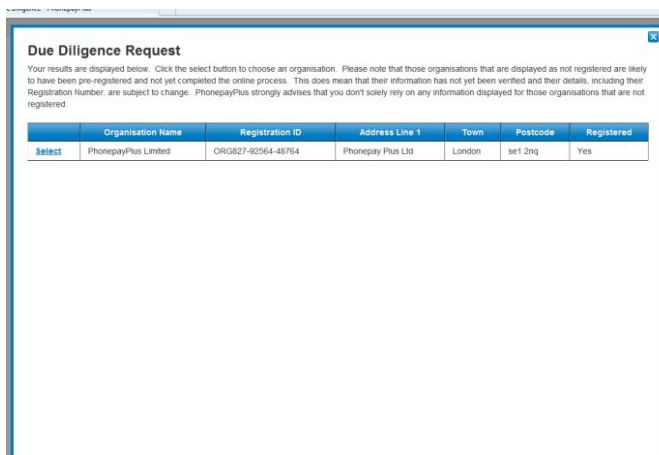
Diligence - PhonepayPlus

Due Diligence Request

Your results are displayed below. Click the select button to choose an organisation. Please note that those organisations that are displayed as not registered are likely to have been pre-registered and not yet completed the online process. This does mean that their information has not yet been verified and their details, including their Registration Number, are subject to change. PhonepayPlus strongly advises that you don't solely rely on any information displayed for those organisations that are not registered.

| | Organisation Name | Registration ID | Address Line 1 | Town | Postcode | Registered |
|---|---|---|---|---|---|---|
| Select | PhonepayPlus Limited | ORG827-92564-48764 | Phonepay Plus Ltd | London | se1 2nq | Yes |